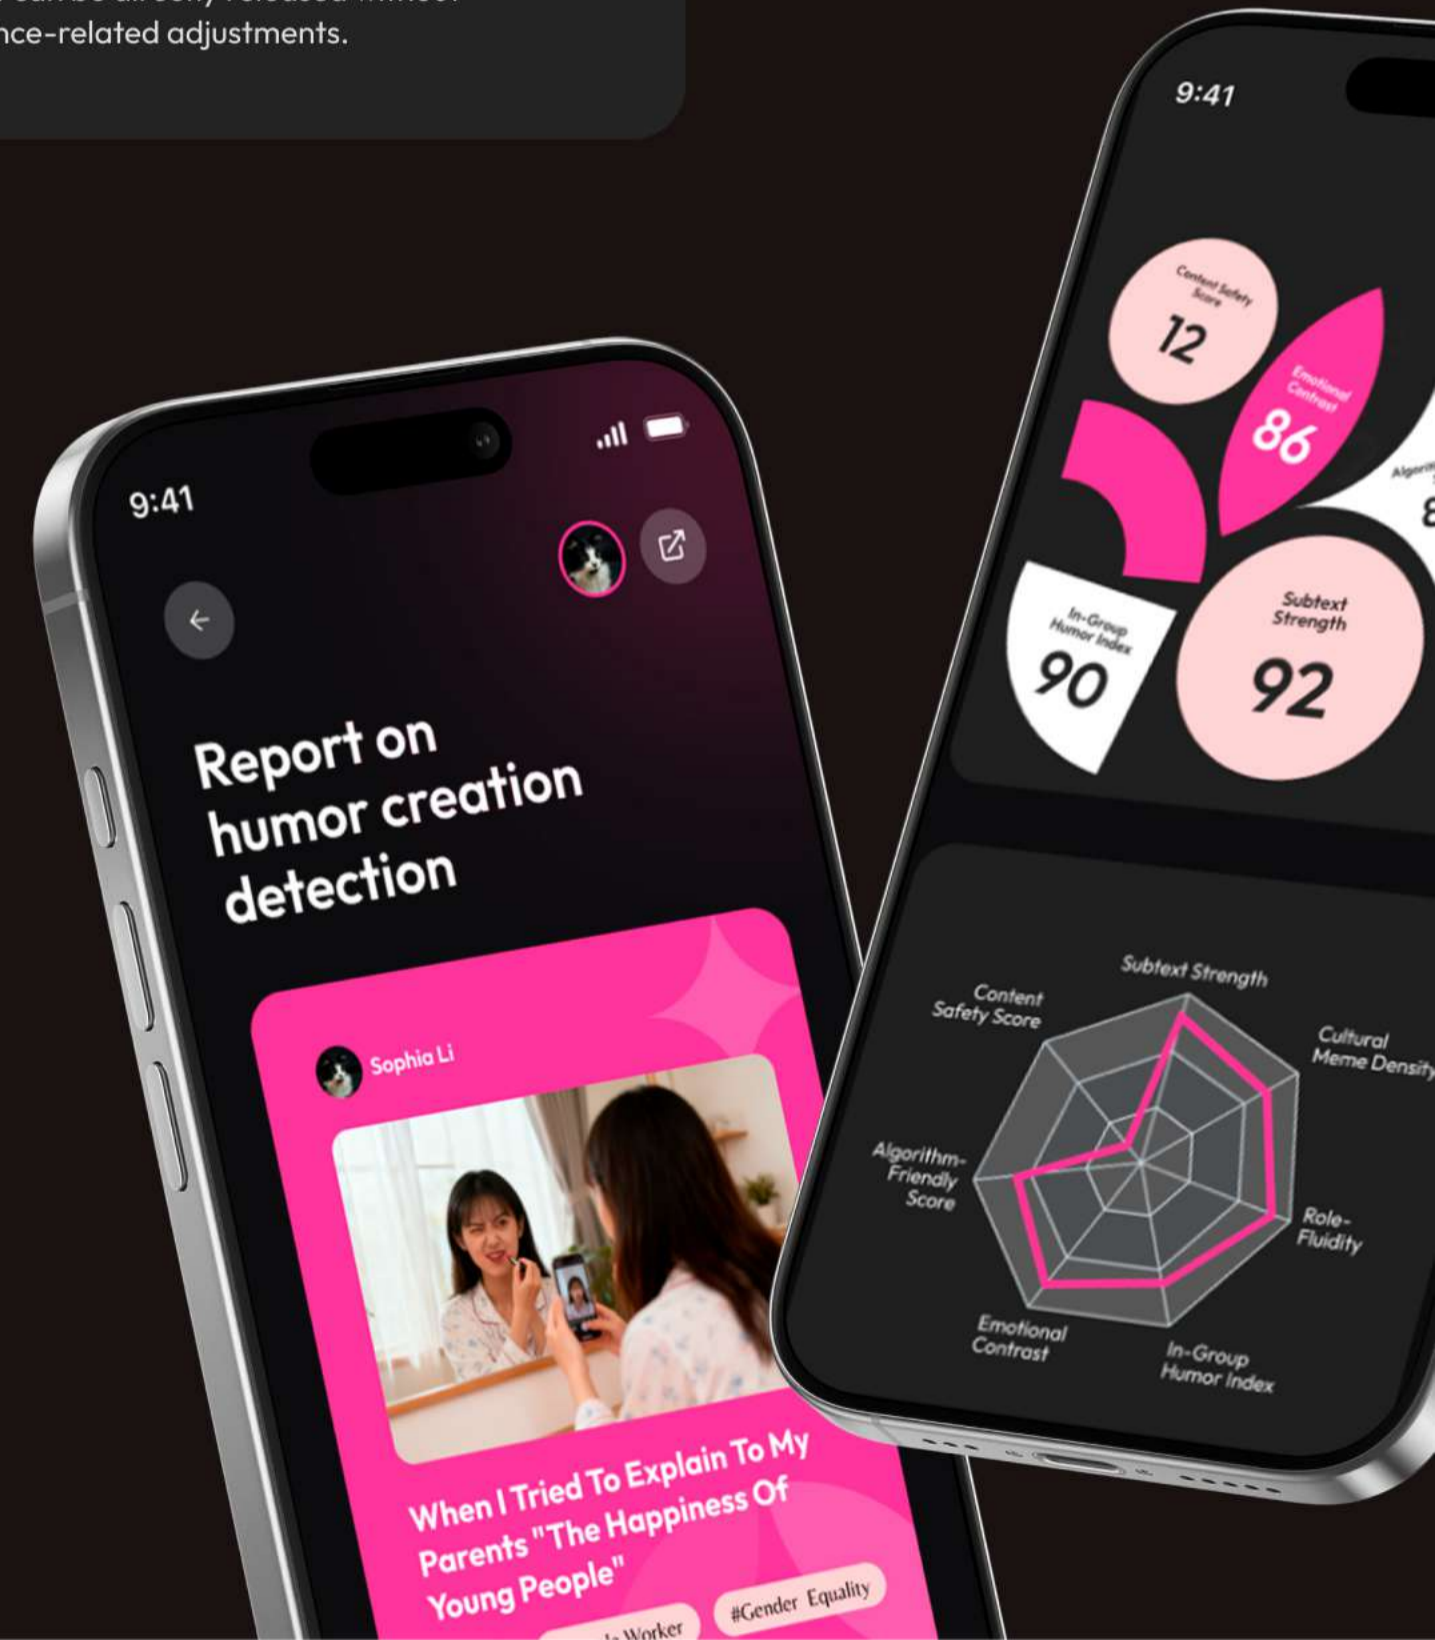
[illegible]nce-related adjustments.

9:41

Report on humor creation detection

Sophia Li

When I Tried To Explain To My Parents "The Happiness Of Young People"

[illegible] Worker

#Gender Equality

9:41

Content Safety Score
12

Emotional Contrast
86

Algori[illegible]
8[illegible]

In-Group Humor Index
90

Subtext Strength
92

Subtext Strength

Content Safety Score

Cultural Meme Density

Algorithm-Friendly Score

Role-Fluidity

Emotional Contrast

In-Group Humor Index